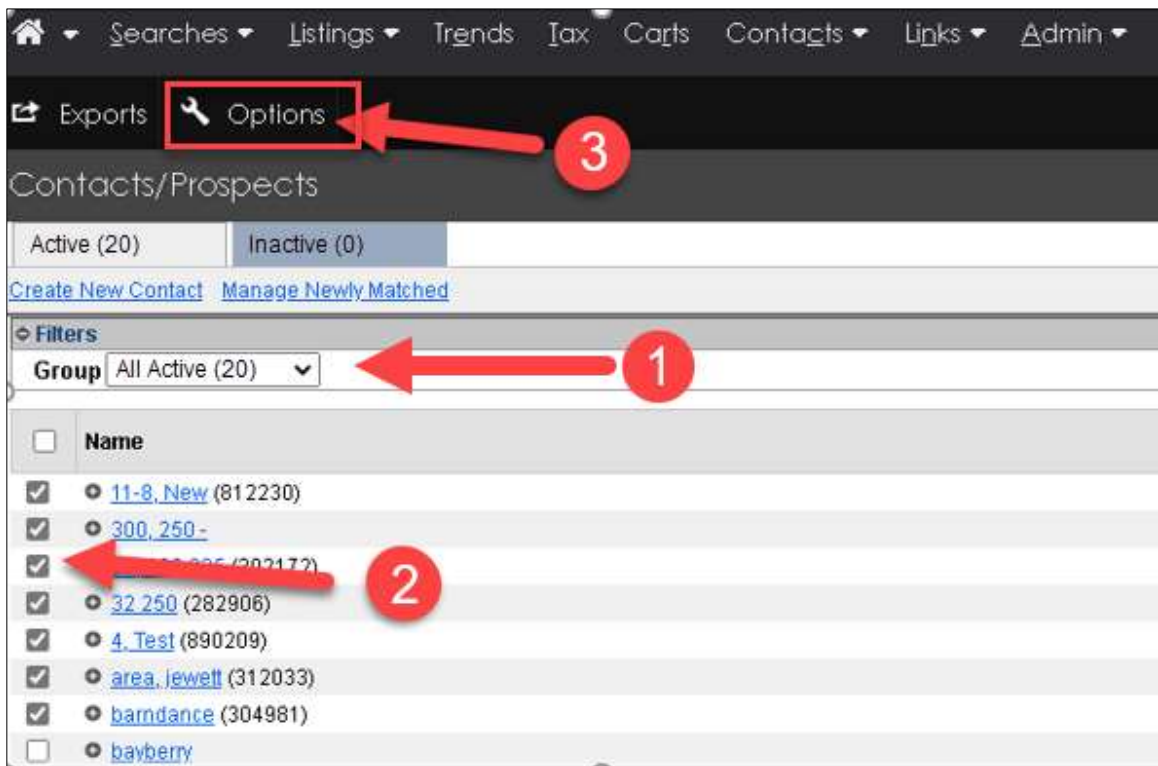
Searches ▾ Listings ▾ Trends Tax Carts Contacts ▾ Links ▾ Admin ▾

Exports Options

3

Contacts/Prospects

Active (20) Inactive (0)

Create New Contact Manage Newly Matched

Filters

Group All Active (20)

1

Name

11-8, New (812230)

300, 250 -

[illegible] (282172)

2

32 250 (282906)

4, Test (890209)

area, jewett (312033)

barndance (304981)

bayberry